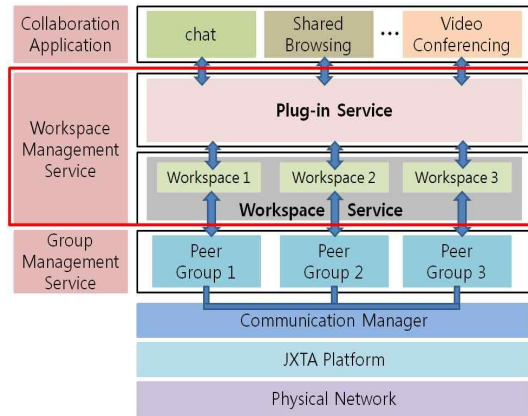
Collaboration Application

chat

Shared Browsing

...

Video Conferencing

Workspace Management Service

Plug-in Service

Workspace 1

Workspace 2

Workspace 3

Workspace Service

Group Management Service

Peer Group 1

Peer Group 2

Peer Group 3

Communication Manager

JXTA Platform

Physical Network